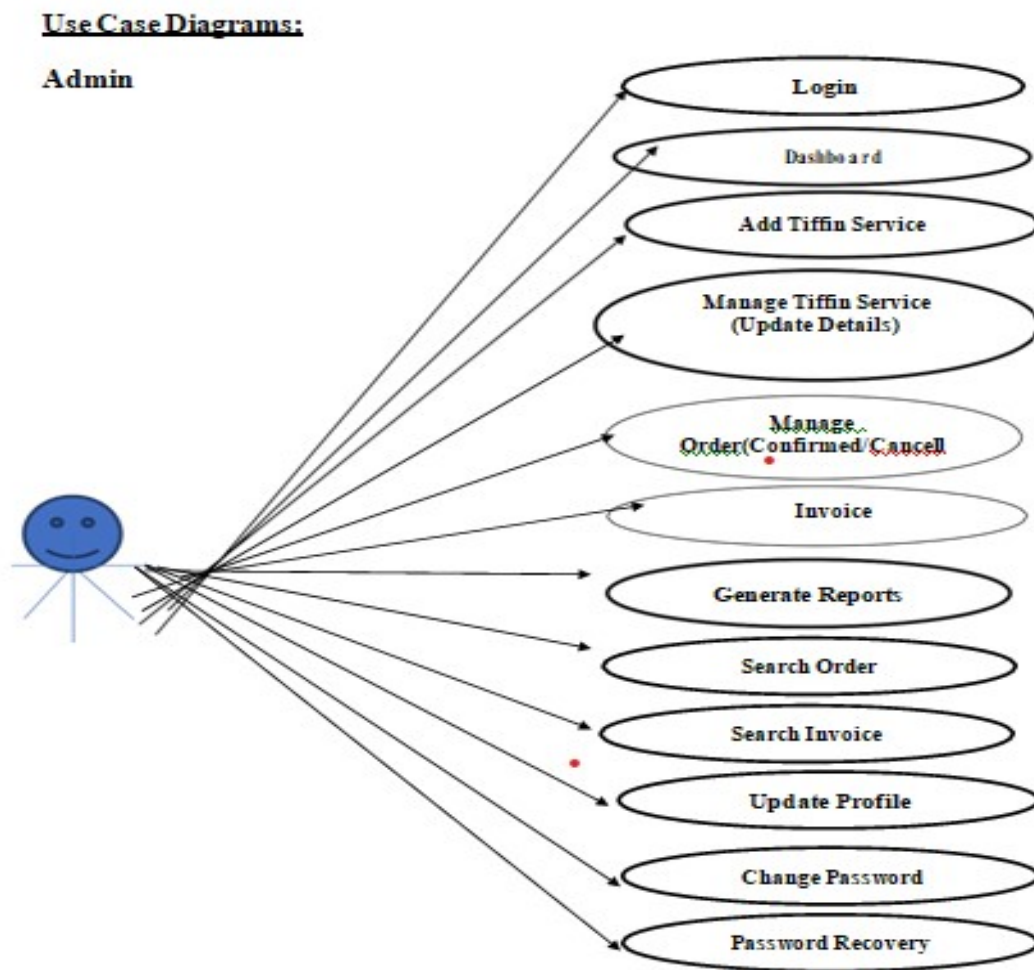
Use Case Diagrams:

Admin

Login

Dashboard

Add Tiffin Service

Manage Tiffin Service (Update Details)

Manage Order(Confirmed/Cancell

Invoice

Generate Reports

Search Order

Search Invoice

Update Profile

Change Password

Password Recovery